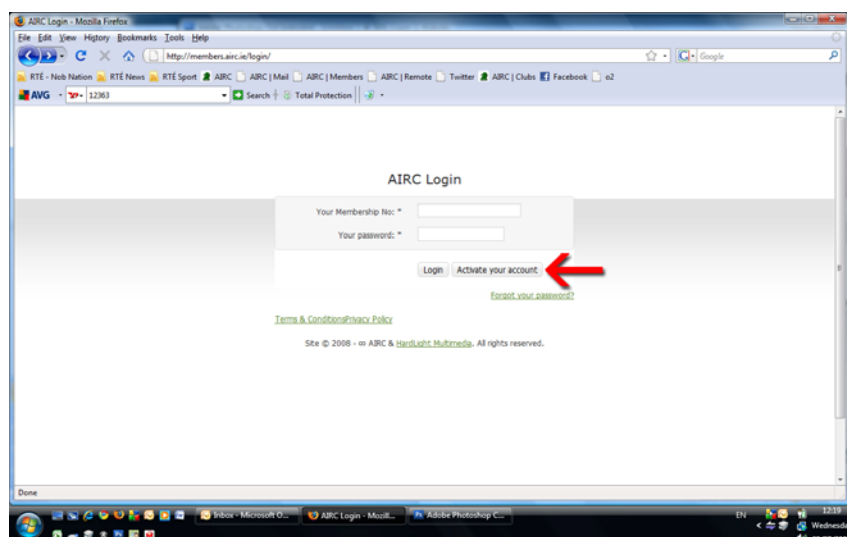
AIRC Login - Mozilla Firefox
File Edit View History Bookmarks Tools Help
http://members.airc.ie/login/
Google
RTÉ - Nob Nation RTÉ News RTÉ Sport AIRC AIRC | Mail AIRC | Members AIRC | Remote Twitter AIRC | Clubs Facebook o2
AVG 12363 Search Total Protection

AIRC Login

Your Membership No: *
Your password: *

Login Activate your account

Forgot your password?

Terms & ConditionsPrivacy Policy

Site © 2008 - ∞ AIRC & HardLight Multimedia. All rights reserved.

Done
Inbox - Microsoft O... AIRC Login - Mozill... Adobe Photoshop C...
EN 12:19 Wednesda